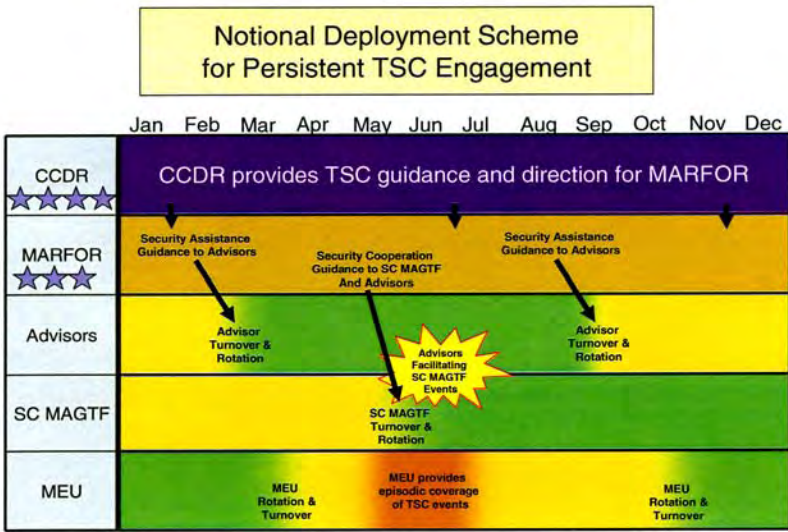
Notional Deployment Scheme for Persistent TSC Engagement

Jan Feb Mar Apr May Jun Jul Aug Sep Oct Nov Dec

CCDR

CCDR provides TSC guidance and direction for MARFOR

MARFOR

Security Assistance Guidance to Advisors

Security Cooperation Guidance to SC MAGTF And Advisors

Security Assistance Guidance to Advisors

Advisors

Advisor Turnover & Rotation

Advisors Facilitating SC MAGTF Events

Advisor Turnover & Rotation

SC MAGTF

SC MAGTF Turnover & Rotation

MEU

MEU Rotation & Turnover

MEU provides episodic coverage of TSC events

MEU Rotation & Turnover